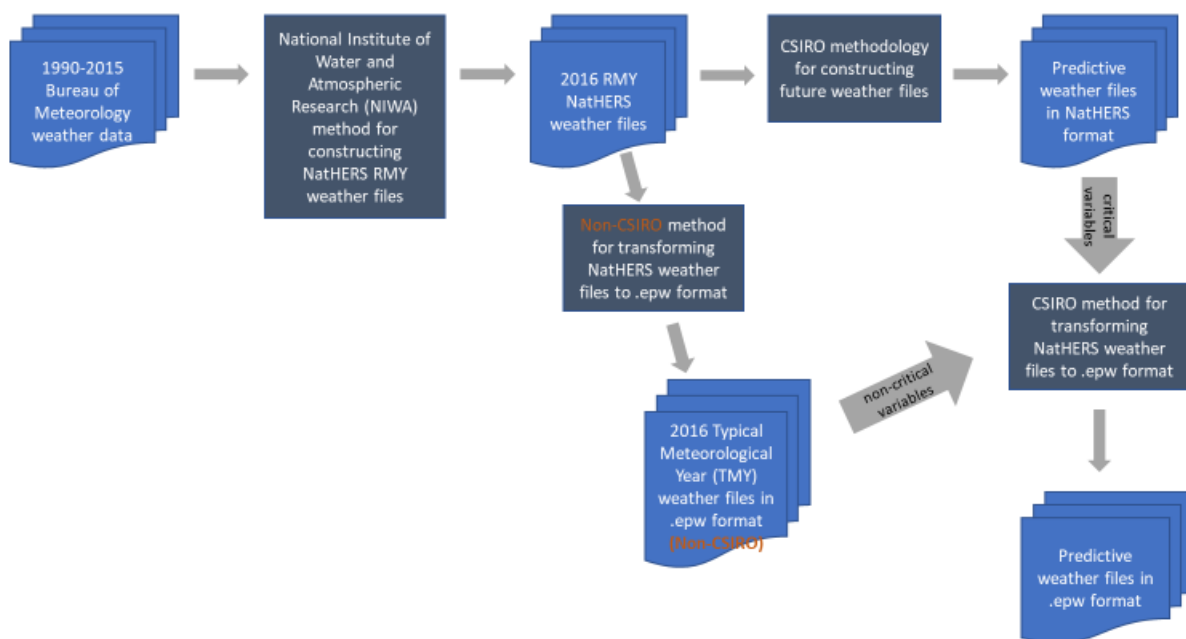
1990-2015 Bureau of Meteorology weather data

National Institute of Water and Atmospheric Research (NIWA) method for constructing NatHERS RMY weather files

2016 RMY NatHERS weather files

CSIRO methodology for constructing future weather files

Predictive weather files in NatHERS format

Non-CSIRO method for transforming NatHERS weather files to .epw format

critical variables

CSIRO method for transforming NatHERS weather files to .epw format

non-critical variables

2016 Typical Meteorological Year (TMY) weather files in .epw format (Non-CSIRO)

Predictive weather files in .epw format